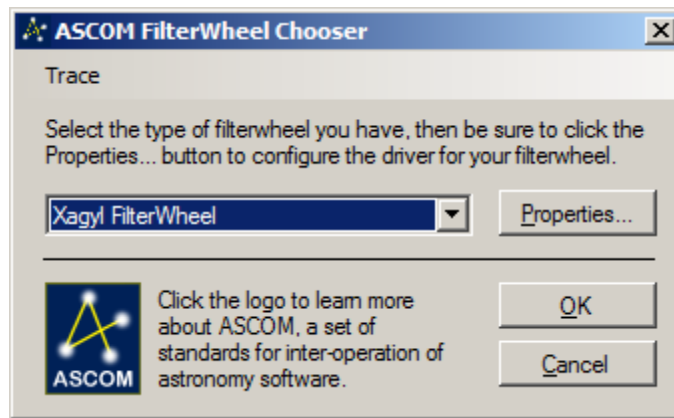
ASCOM FilterWheel Chooser

Trace

Select the type of filterwheel you have, then be sure to click the Properties... button to configure the driver for your filterwheel.

Xagyl FilterWheel

Properties...

ASCOM

Click the logo to learn more about ASCOM, a set of standards for inter-operation of astronomy software.

OK

Cancel